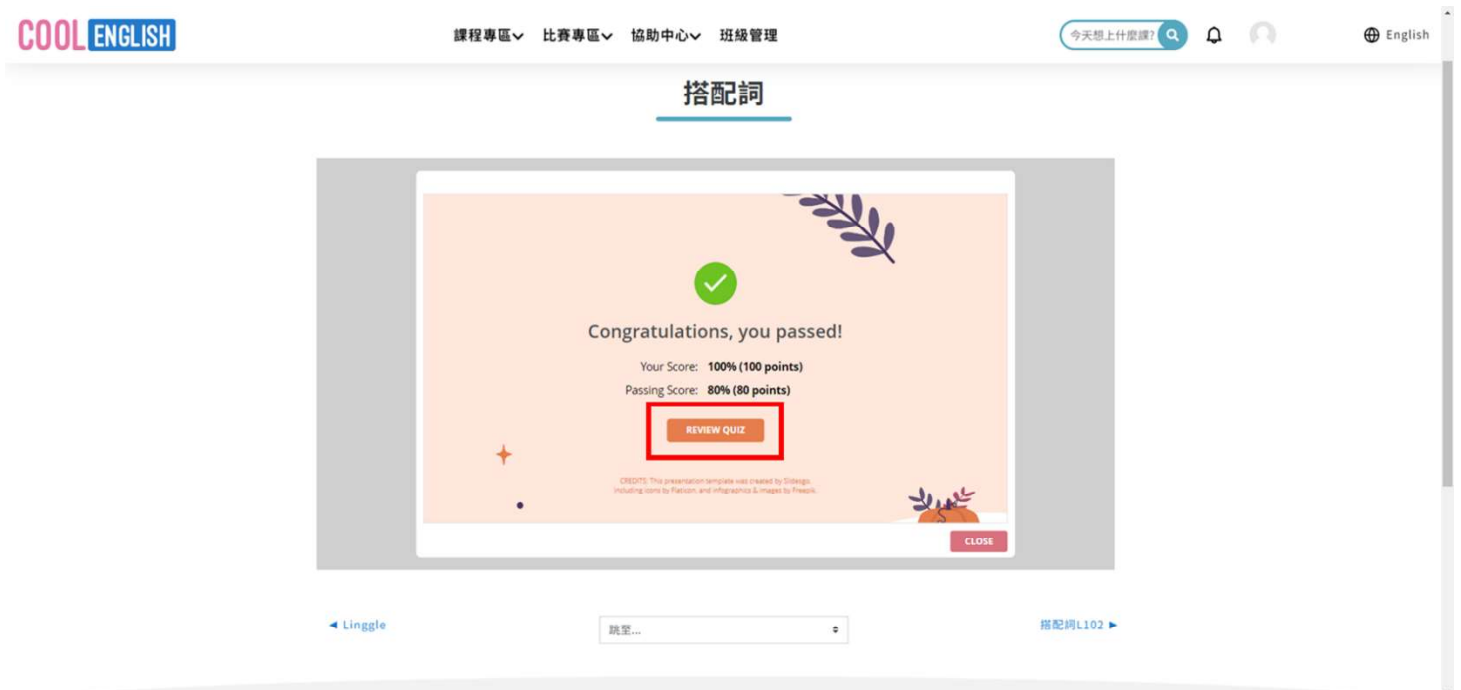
COOL ENGLISH

課程專區 比賽專區 協助中心 班級管理

今天想上什麼課?

English

搭配詞

Congratulations, you passed!

Your Score: 100% (100 points)

Passing Score: 80% (80 points)

REVIEW QUIZ

CREDITS: This presentation template was created by Slidesgo, including icons by Flaticon, and infographics & images by Freepik

CLOSE

◄ Linggle

跳至...

搭配詞L102 ►